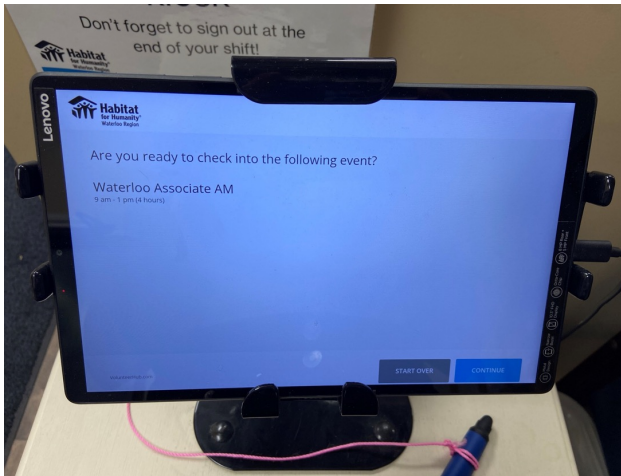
Don't forget to sign out at the end of your shift!

Habitat for Humanity Waterloo Region

Lenovo

Habitat for Humanity Waterloo Region

Are you ready to check into the following event?

Waterloo Associate AM
9 am - 1 pm (4 hours)

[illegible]

START OVER

CONTINUE